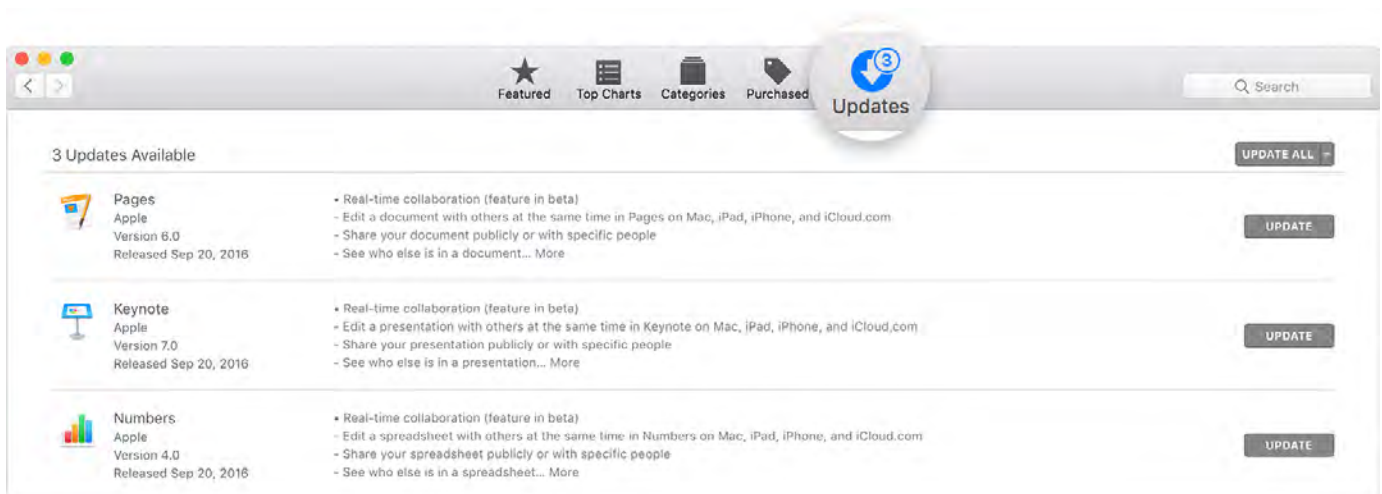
Featured Top Charts Categories Purchased 3 Updates

Search

3 Updates Available

UPDATE ALL

Pages
Apple
Version 6.0
Released Sep 20, 2016

• Real-time collaboration (feature in beta)
- Edit a document with others at the same time in Pages on Mac, iPad, iPhone, and iCloud.com
- Share your document publicly or with specific people
- See who else is in a document... More

UPDATE

Keynote
Apple
Version 7.0
Released Sep 20, 2016

• Real-time collaboration (feature in beta)
- Edit a presentation with others at the same time in Keynote on Mac, iPad, iPhone, and iCloud.com
- Share your presentation publicly or with specific people
- See who else is in a presentation... More

UPDATE

Numbers
Apple
Version 4.0
Released Sep 20, 2016

• Real-time collaboration (feature in beta)
- Edit a spreadsheet with others at the same time in Numbers on Mac, iPad, iPhone, and iCloud.com
- Share your spreadsheet publicly or with specific people
- See who else is in a spreadsheet... More

UPDATE